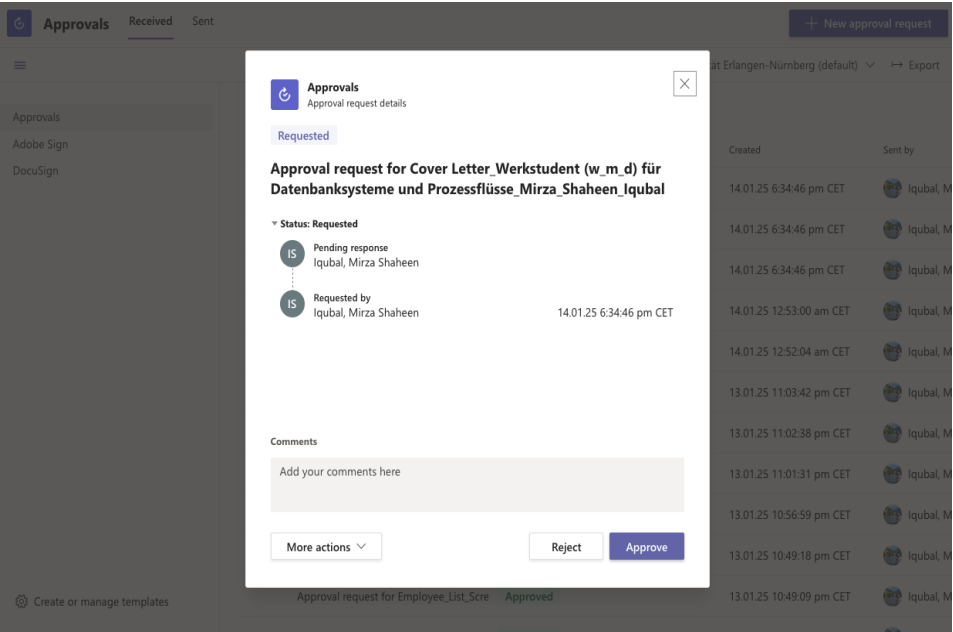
Approvals Received Sent

+ New approval request

ät Erlangen-Nürnberg (default) ⌄ ↦ Export

Approvals
Adobe Sign
DocuSign

Approvals
Approval request details

Requested

Approval request for Cover Letter_Werkstudent (w_m_d) für Datenbanksysteme und Prozessflüsse_Mirza_Shaheen_Iqubal

Status: Requested

IS Pending response
Iqubal, Mirza Shaheen

IS Requested by
Iqubal, Mirza Shaheen 14.01.25 6:34:46 pm CET

Comments

Add your comments here

More actions ⌄

Reject

Approve

| Created | Sent by |
|---|---|
| 14.01.25 6:34:46 pm CET | Iqubal, M |
| 14.01.25 6:34:46 pm CET | Iqubal, M |
| 14.01.25 6:34:46 pm CET | Iqubal, M |
| 14.01.25 12:53:00 am CET | Iqubal, M |
| 14.01.25 12:52:04 am CET | Iqubal, M |
| 13.01.25 11:03:42 pm CET | Iqubal, M |
| 13.01.25 11:02:38 pm CET | Iqubal, M |
| 13.01.25 11:01:31 pm CET | Iqubal, M |
| 13.01.25 10:56:59 pm CET | Iqubal, M |
| 13.01.25 10:49:18 pm CET | Iqubal, M |
| 13.01.25 10:49:09 pm CET | Iqubal, M |

Approval request for Employee_List_Scre Approved

Create or manage templates